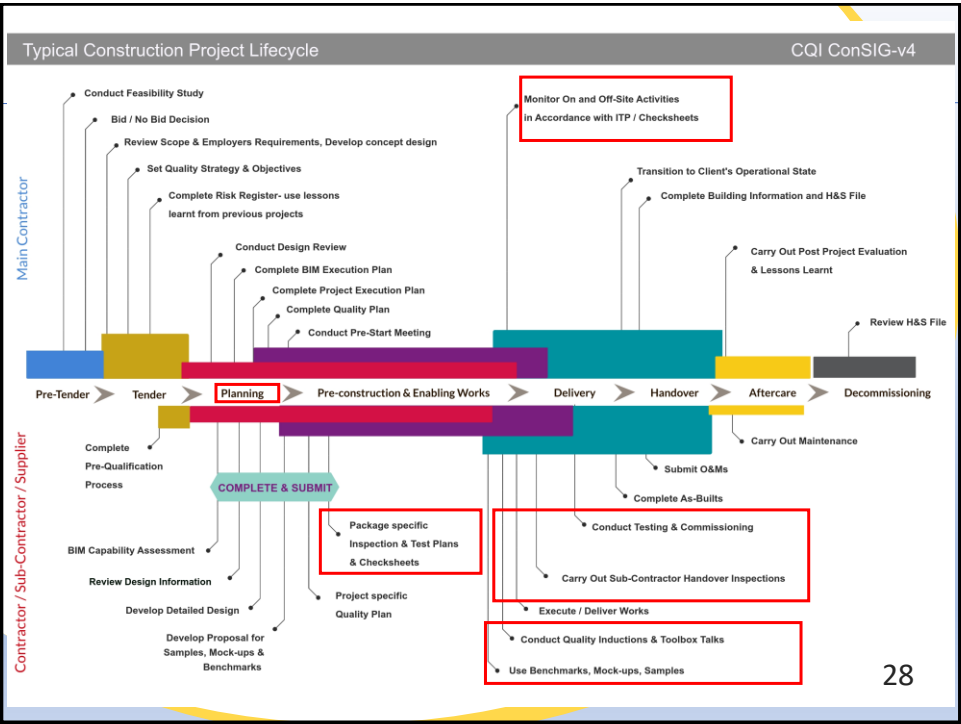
Typical Construction Project Lifecycle

CQI ConSIG-v4

Main Contractor

Conduct Feasibility Study

Bid / No Bid Decision

Review Scope & Employers Requirements, Develop concept design

Set Quality Strategy & Objectives

Complete Risk Register- use lessons learnt from previous projects

Conduct Design Review

Complete BIM Execution Plan

Complete Project Execution Plan

Complete Quality Plan

Conduct Pre-Start Meeting

Monitor On and Off-Site Activities in Accordance with ITP / Checksheets

Transition to Client's Operational State

Complete Building Information and H&S File

Carry Out Post Project Evaluation & Lessons Learnt

Review H&S File

Pre-Tender

Tender

Planning

Pre-construction & Enabling Works

Delivery

Handover

Aftercare

Decommissioning

Contractor / Sub-Contractor / Supplier

Complete Pre-Qualification Process

COMPLETE & SUBMIT

BIM Capability Assessment

Review Design Information

Develop Detailed Design

Develop Proposal for Samples, Mock-ups & Benchmarks

Package specific Inspection & Test Plans & Checksheets

Project specific Quality Plan

Carry Out Maintenance

Submit O&Ms

Complete As-Builts

Conduct Testing & Commissioning

Carry Out Sub-Contractor Handover Inspections

Execute / Deliver Works

Conduct Quality Inductions & Toolbox Talks

Use Benchmarks, Mock-ups, Samples

28